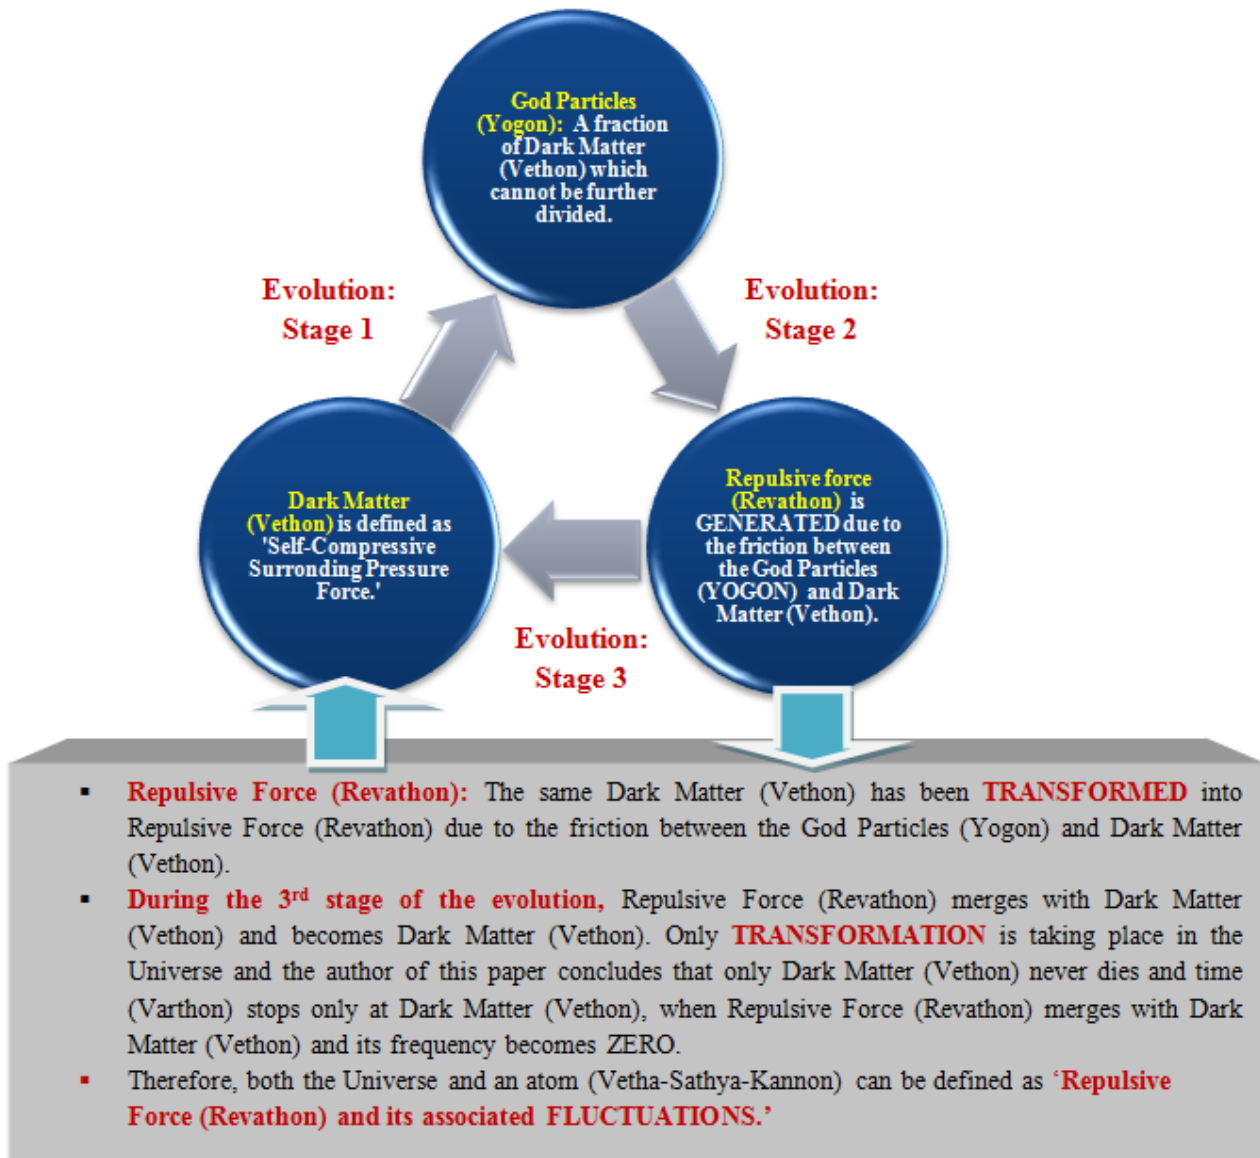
God Particles (Yogon): A fraction of Dark Matter (Vethon) which cannot be further divided.

Evolution: Stage 1

Evolution: Stage 2

Dark Matter (Vethon) is defined as 'Self-Compressive Surronding Pressure Force.'

Repulsive force (Revathon) is GENERATED due to the friction between the God Particles (YOGON) and Dark Matter (Vethon).

Evolution: Stage 3

▪ Repulsive Force (Revathon): The same Dark Matter (Vethon) has been TRANSFORMED into Repulsive Force (Revathon) due to the friction between the God Particles (Yogon) and Dark Matter (Vethon).

▪ During the 3$^{rd}$ stage of the evolution, Repulsive Force (Revathon) merges with Dark Matter (Vethon) and becomes Dark Matter (Vethon). Only TRANSFORMATION is taking place in the Universe and the author of this paper concludes that only Dark Matter (Vethon) never dies and time (Varthon) stops only at Dark Matter (Vethon), when Repulsive Force (Revathon) merges with Dark Matter (Vethon) and its frequency becomes ZERO.

▪ Therefore, both the Universe and an atom (Vetha-Sathya-Kannon) can be defined as 'Repulsive Force (Revathon) and its associated FLUCTUATIONS.'